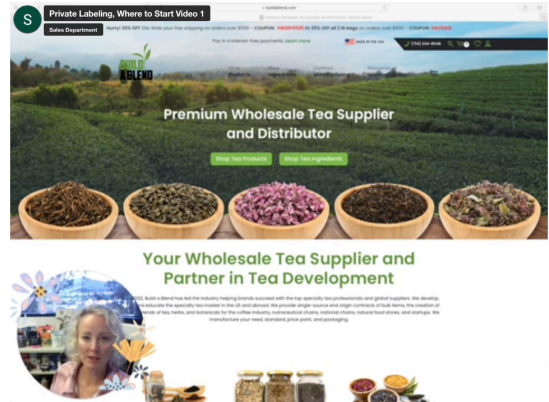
S

Private Labeling, Where to Start Video 1

Sales Department

Hurry! 20% OFF Storewide plus free shipping on orders over $100 — COUPON: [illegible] Or 25% OFF all 2 lb bags on orders over $100 — COUPON: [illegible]

Pay in 4 interest-free payments. Learn more

BUILD A BLEND

Premium Wholesale Tea Supplier and Distributor

Shop Tea Products

Shop Tea Ingredients

Your Wholesale Tea Supplier and Partner in Tea Development

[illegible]